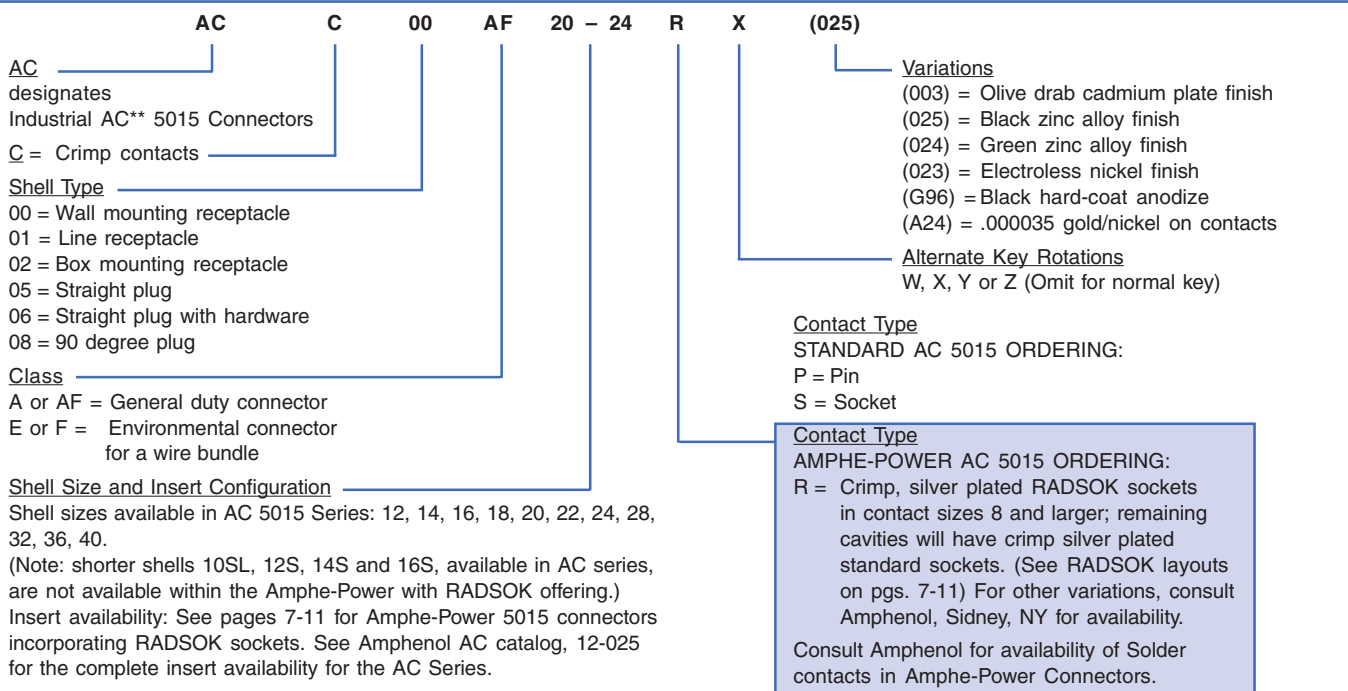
AC C 00 AF 20 – 24 R X (025)

AC
designates
Industrial AC** 5015 Connectors

C = Crimp contacts

Shell Type
00 = Wall mounting receptacle
01 = Line receptacle
02 = Box mounting receptacle
05 = Straight plug
06 = Straight plug with hardware
08 = 90 degree plug

Class
A or AF = General duty connector
E or F = Environmental connector for a wire bundle

Shell Size and Insert Configuration
Shell sizes available in AC 5015 Series: 12, 14, 16, 18, 20, 22, 24, 28, 32, 36, 40.
(Note: shorter shells 10SL, 12S, 14S and 16S, available in AC series, are not available within the Amphe-Power with RADSOK offering.)
Insert availability: See pages 7-11 for Amphe-Power 5015 connectors incorporating RADSOK sockets. See Amphenol AC catalog, 12-025 for the complete insert availability for the AC Series.

Variations
(003) = Olive drab cadmium plate finish
(025) = Black zinc alloy finish
(024) = Green zinc alloy finish
(023) = Electroless nickel finish
(G96) = Black hard-coat anodize
(A24) = .000035 gold/nickel on contacts

Alternate Key Rotations
W, X, Y or Z (Omit for normal key)

Contact Type
STANDARD AC 5015 ORDERING:
P = Pin
S = Socket

Contact Type
AMPHE-POWER AC 5015 ORDERING:
R = Crimp, silver plated RADSOK sockets in contact sizes 8 and larger; remaining cavities will have crimp silver plated standard sockets. (See RADSOK layouts on pgs. 7-11) For other variations, consult Amphenol, Sidney, NY for availability.

Consult Amphenol for availability of Solder contacts in Amphe-Power Connectors.